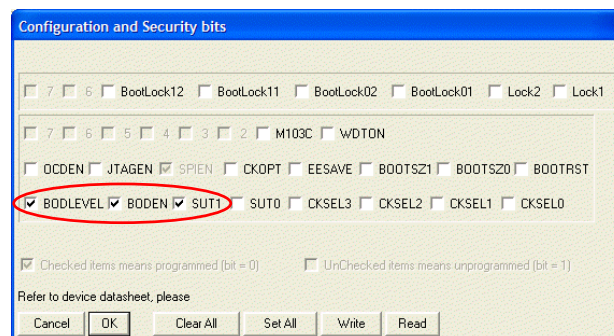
Configuration and Security bits

7 6 BootLock12 BootLock11 BootLock02 BootLock01 Lock2 Lock1

7 6 5 4 3 2 M103C WDTON

OCDEN JTAGEN SPIEN CKOPT EESAVE BOOTSZ1 BOOTSZ0 BOOTRST

BODLEVEL BODEN SUT1 SUT0 CKSEL3 CKSEL2 CKSEL1 CKSEL0

Checked items means programmed (bit = 0)

UnChecked items means unprogrammed (bit = 1)

Refer to device datasheet, please

Cancel OK Clear All Set All Write Read